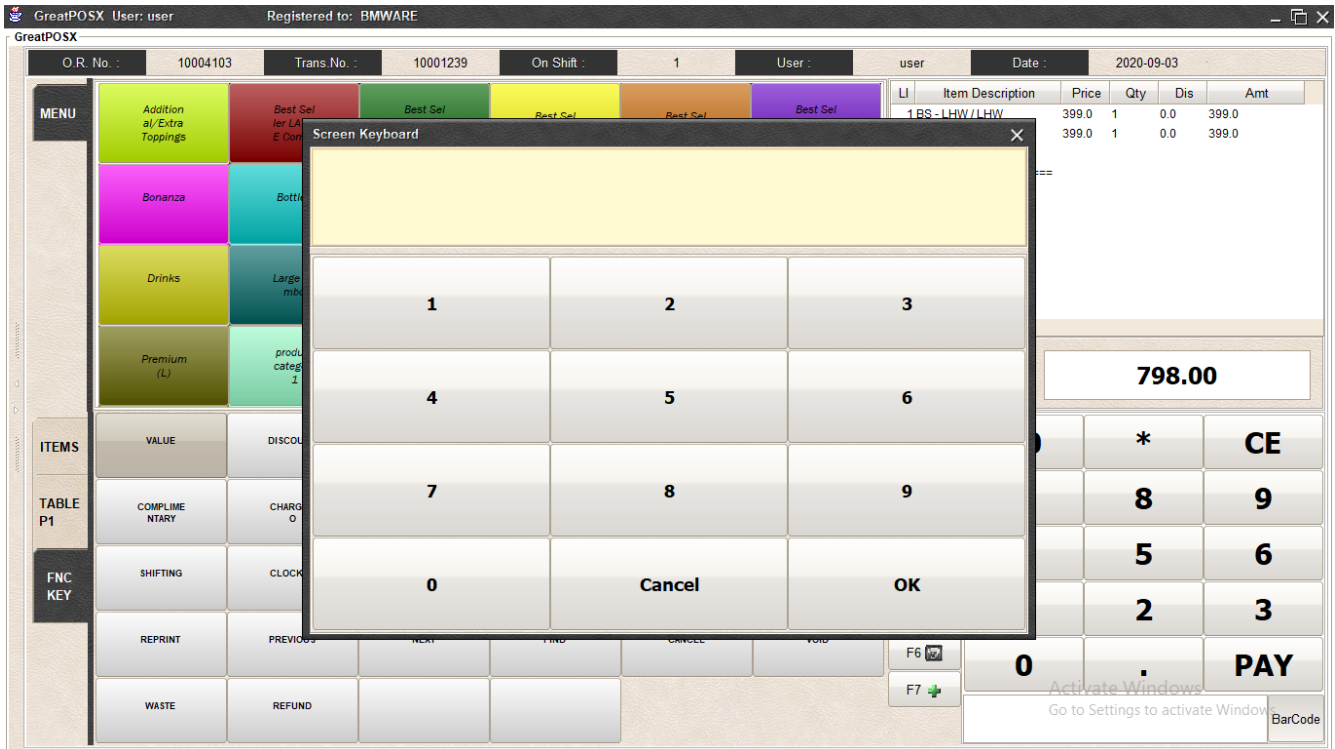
GreatPOSX User: user Registered to: BMWARE

GreatPOSX

O.R. No. : 10004103 Trans.No. : 10001239 On Shift : 1 User : user Date : 2020-09-03

MENU

Addition al/Extra Toppings

Best Sel ler LA E Com

Best Sel

Best Sel

Best Sel

Best Sel

Bonanza

Bottle

Drinks

Large mbo

Premium (L)

produ categ 1

| LI | Item Description | Price | Qty | Dis | Amt |
|---|---|---|---|---|---|
| 1 BS - LHW / LHW | | 399.0 | 1 | 0.0 | 399.0 |
| | | 399.0 | 1 | 0.0 | 399.0 |

===

798.00

Screen Keyboard

1 2 3

4 5 6

7 8 9

0 Cancel OK

ITEMS

TABLE P1

FNC KEY

VALUE

DISCOU

COMPLIME NTARY

CHARG O

SHIFTING

CLOCK

REPRINT

PREVIOUS

NEXT

FIND

CANCEL

VOID

WASTE

REFUND

F6

F7

* CE

8 9

5 6

2 3

0 . PAY

Activate Windows
Go to Settings to activate Windows.

BarCode